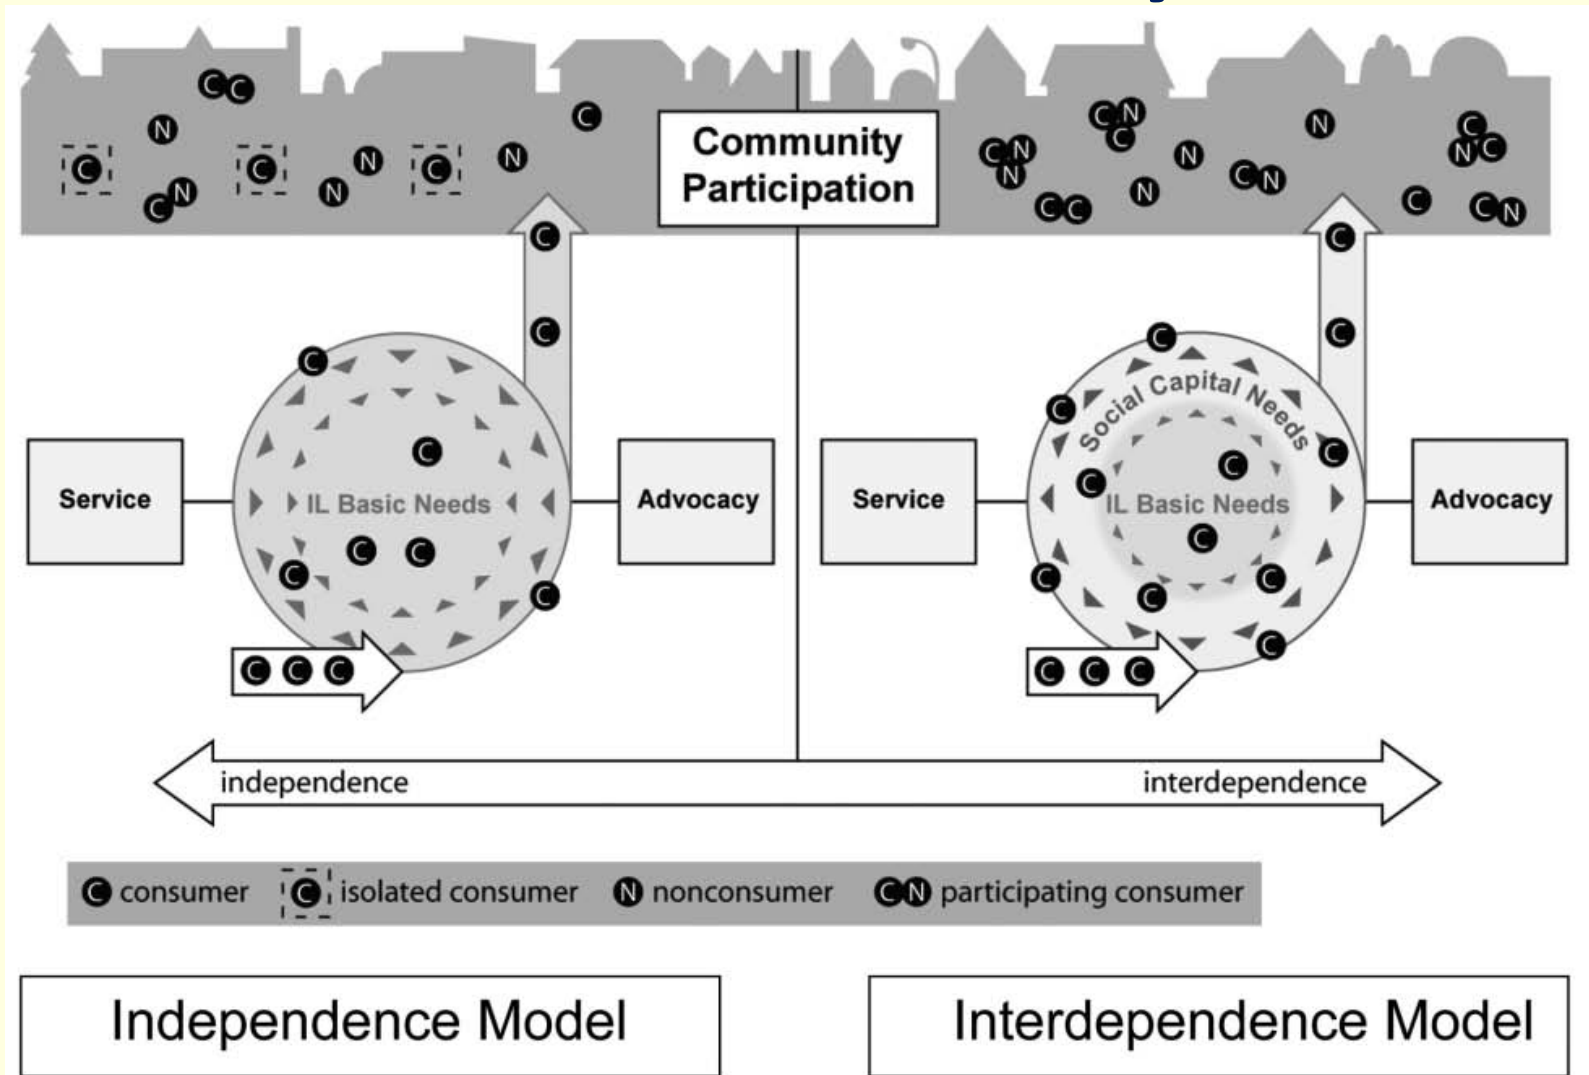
Community Participation

Service

IL Basic Needs

Advocacy

Service

Social Capital Needs

IL Basic Needs

Advocacy

independence

interdependence

C consumer C isolated consumer N nonconsumer CN participating consumer

Independence Model

Interdependence Model